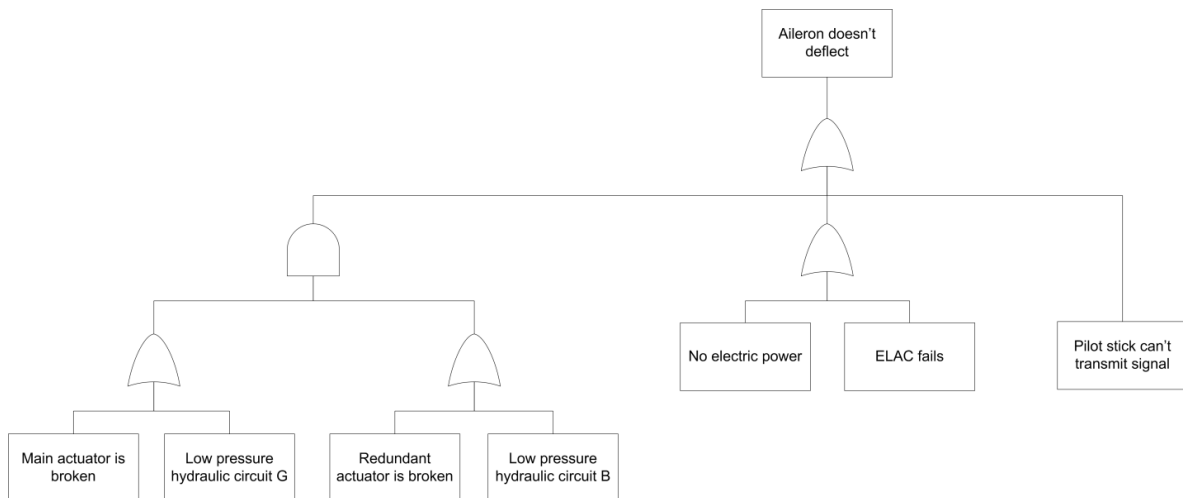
Aileron doesn't deflect

No electric power

ELAC fails

Pilot stick can't transmit signal

Main actuator is broken

Low pressure hydraulic circuit G

Redundant actuator is broken

Low pressure hydraulic circuit B